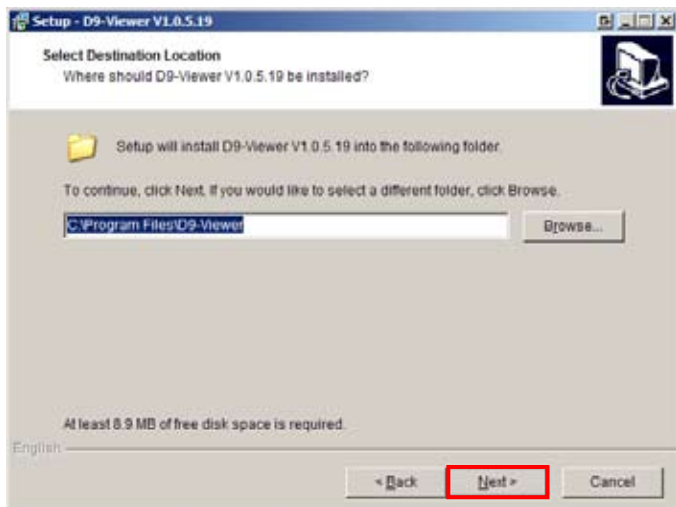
Setup - D9-Viewer V1.0.5.19

Select Destination Location
Where should D9-Viewer V1.0.5.19 be installed?

Setup will install D9-Viewer V1.0.5.19 into the following folder.

To continue, click Next. If you would like to select a different folder, click Browse.

C:\Program Files\D9-Viewer

Browse...

At least 8.9 MB of free disk space is required.

English

< Back

Next >

Cancel